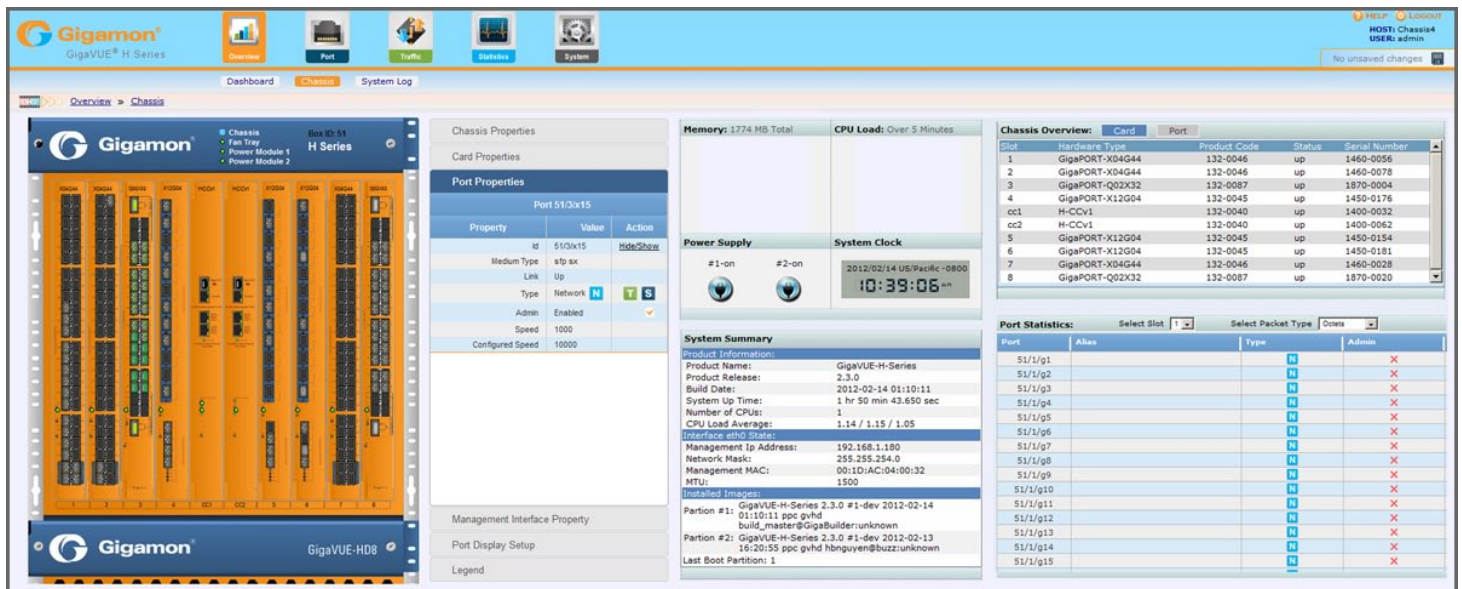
Gigamon
GigaVUE® H Series

Overview
Port
Traffic
Statistics
System

HELP LOGOUT
HOST: Chassis4
USER: admin
No unsaved changes

Dashboard Chassis System Log

Overview » Chassis

Gigamon
Chassis
Fan Tray
Power Module 1
Power Module 2
Box ID: 51
H Series

Gigamon GigaVUE-HD8

Chassis Properties
Card Properties
Port Properties
Port 51/3/x15

| Property | Value | Action |
|---|---|---|
| Id | 51/3/x15 | Hide/Show |
| Medium Type | sfp sx | |
| Link | Up | |
| Type | Network N | T S |
| Admin | Enabled | |
| Speed | 1000 | |
| Configured Speed | 10000 | |

Management Interface Property
Port Display Setup
Legend

Memory: 1774 MB Total
CPU Load: Over 5 Minutes

Power Supply
#1-on #2-on

System Clock
2012/02/14 US/Pacific -0800
10:39:06 AM

System Summary
Product Information:
Product Name: GigaVUE-H-Series
Product Release: 2.3.0
Build Date: 2012-02-14 01:10:11
System Up Time: 1 hr 50 min 43.650 sec
Number of CPUs: 1
CPU Load Average: 1.14 / 1.15 / 1.05
Interface eth0 State:
Management Ip Address: 192.168.1.180
Network Mask: 255.255.254.0
Management MAC: 00:1D:AC:04:00:32
MTU: 1500
Installed Images:
Partion #1: GigaVUE-H-Series 2.3.0 #1-dev 2012-02-14 01:10:11 ppc gvhd build_master@GigaBuilder:unknown
Partion #2: GigaVUE-H-Series 2.3.0 #1-dev 2012-02-13 16:20:55 ppc gvhd hbnguyen@buzz:unknown
Last Boot Partition: 1

Chassis Overview: Card Port

| Slot | Hardware Type | Product Code | Status | Serial Number |
|---|---|---|---|---|
| 1 | GigaPORT-X04G44 | 132-0046 | up | 1460-0056 |
| 2 | GigaPORT-X04G44 | 132-0046 | up | 1460-0078 |
| 3 | GigaPORT-Q02X32 | 132-0087 | up | 1870-0004 |
| 4 | GigaPORT-X12G04 | 132-0045 | up | 1450-0176 |
| cc1 | H-CCv1 | 132-0040 | up | 1400-0032 |
| cc2 | H-CCv1 | 132-0040 | up | 1400-0062 |
| 5 | GigaPORT-X12G04 | 132-0045 | up | 1450-0154 |
| 6 | GigaPORT-X12G04 | 132-0045 | up | 1450-0181 |
| 7 | GigaPORT-X04G44 | 132-0046 | up | 1460-0028 |
| 8 | GigaPORT-Q02X32 | 132-0087 | up | 1870-0020 |

Port Statistics: Select Slot 1 Select Packet Type Octets

| Port | Alias | Type | Admin |
|---|---|---|---|
| 51/1/g1 | | N | ✕ |
| 51/1/g2 | | N | ✕ |
| 51/1/g3 | | N | ✕ |
| 51/1/g4 | | N | ✕ |
| 51/1/g5 | | N | ✕ |
| 51/1/g6 | | N | ✕ |
| 51/1/g7 | | N | ✕ |
| 51/1/g8 | | N | ✕ |
| 51/1/g9 | | N | ✕ |
| 51/1/g10 | | N | ✕ |
| 51/1/g11 | | N | ✕ |
| 51/1/g12 | | N | ✕ |
| 51/1/g13 | | N | ✕ |
| 51/1/g14 | | N | ✕ |
| 51/1/g15 | | N | ✕ |